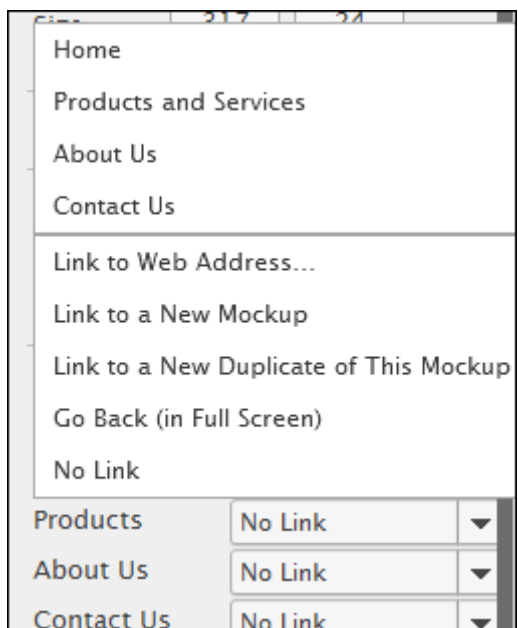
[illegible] 317 24

Home

Products and Services

About Us

Contact Us

Link to Web Address...

Link to a New Mockup

Link to a New Duplicate of This Mockup

Go Back (in Full Screen)

No Link

Products | No Link

About Us | No Link

Contact Us | No Link